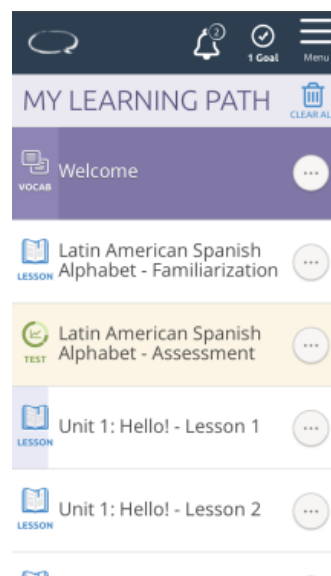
2
1 Goal
Menu
MY LEARNING PATH
CLEAR AL
VOCAB
Welcome
LESSON
Latin American Spanish Alphabet - Familiarization
TEST
Latin American Spanish Alphabet - Assessment
LESSON
Unit 1: Hello! - Lesson 1
LESSON
Unit 1: Hello! - Lesson 2